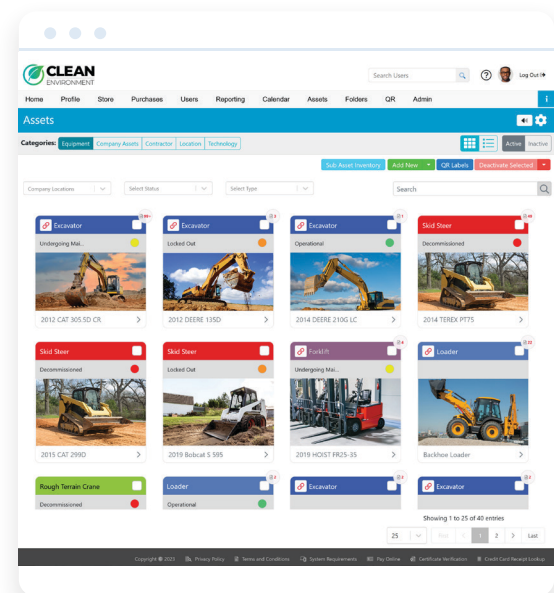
CLEAN ENVIRONMENT

Search Users

Log Out

Home Profile Store Purchases Users Reporting Calendar Assets Folders QR Admin

Assets

Categories: Equipment Company Assets Contractor Location Technology

Sub Asset Inventory Add New QR Labels Deactivate Selected

Active Inactive

Company Locations

Select Status

Select Type

Search

Excavator
Undergoing Mai...
2012 CAT 305.5D CR

Excavator
Locked Out
2012 DEERE 135D

Excavator
Operational
2014 DEERE 210G LC

Skid Steer
Decommissioned
2014 TEREX PT75

Skid Steer
Decommissioned
2015 CAT 299D

Skid Steer
Locked Out
2019 Bobcat S 595

Forklift
Undergoing Mai...
2019 HOIST FR25-35

Loader
Backhoe Loader

Rough Terrain Crane
Decommissioned

Loader
Operational

Excavator

Excavator

Showing 1 to 25 of 40 entries

25

First 1 2 Last

Copyright © 2023 Privacy Policy Terms and Conditions System Requirements Pay Online Certificate Verification Credit Card Receipt Lookup